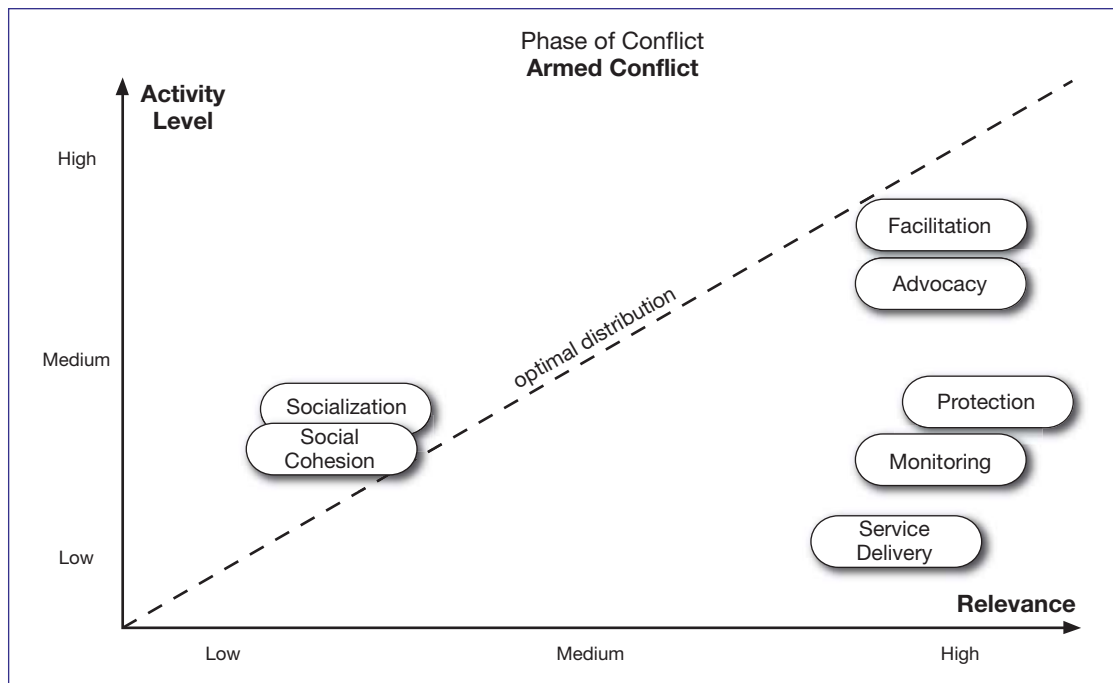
Phase of Conflict
**Armed Conflict**

Activity Level

High

Medium

Low

optimal distribution

Facilitation

Advocacy

Socialization

Social Cohesion

Protection

Monitoring

Service Delivery

Relevance

Low

Medium

High